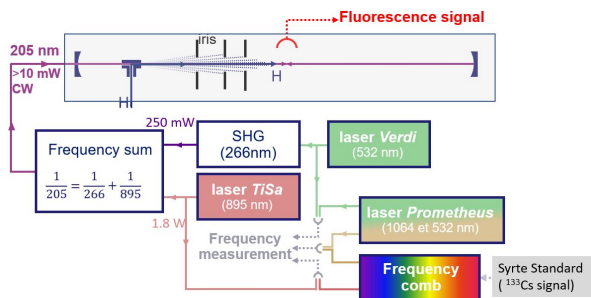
Fluorescence signal

205 nm

>10 mW

CW

Iris

H

H

250 mW

Frequency sum

$\frac{1}{205} = \frac{1}{266} + \frac{1}{895}$

SHG (266nm)

laser Verdi (532 nm)

laser TiSa (895 nm)

1.8 W

laser Prometheus (1064 et 532 nm)

Frequency measurement

Frequency comb

Syrte Standard ( $^{133}$Cs signal)